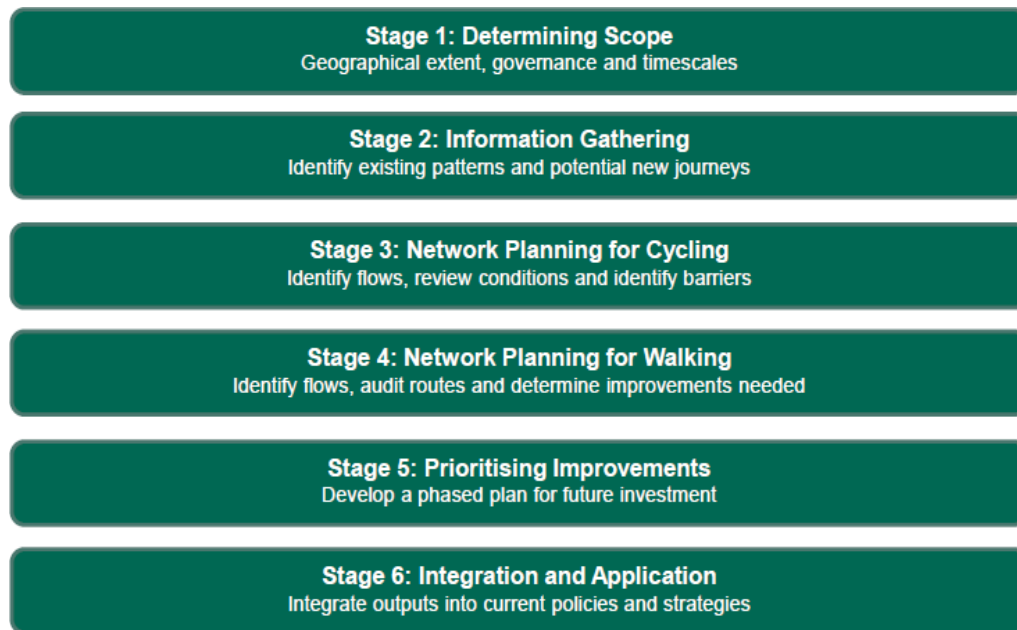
Stage 1: Determining Scope
Geographical extent, governance and timescales

Stage 2: Information Gathering
Identify existing patterns and potential new journeys

Stage 3: Network Planning for Cycling
Identify flows, review conditions and identify barriers

Stage 4: Network Planning for Walking
Identify flows, audit routes and determine improvements needed

Stage 5: Prioritising Improvements
Develop a phased plan for future investment

Stage 6: Integration and Application
Integrate outputs into current policies and strategies